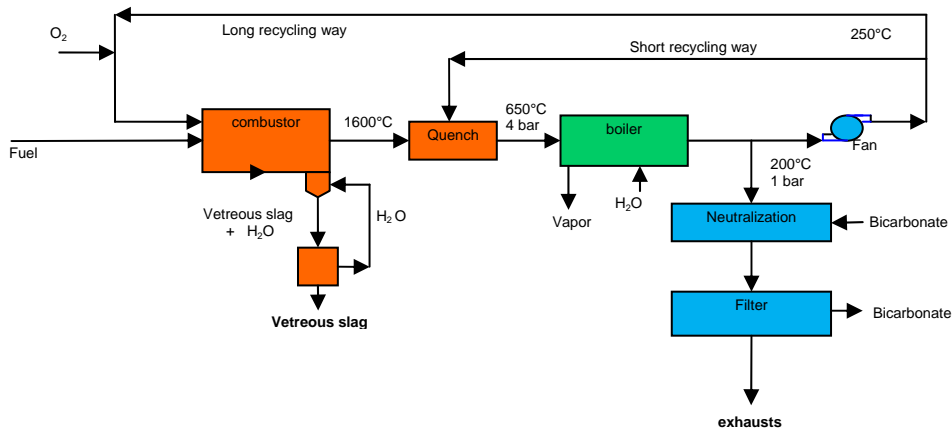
$O_2$

Long recycling way

250°C

Short recycling way

Fuel

combustor

1600°C

Quench

650°C
4 bar

boiler

Fan

200°C
1 bar

Vetreous slag
+ $H_2O$

$H_2O$

Vapor

$H_2O$

Neutralization

Bicarbonate

Vetreous slag

Filter

Bicarbonate

exhausts